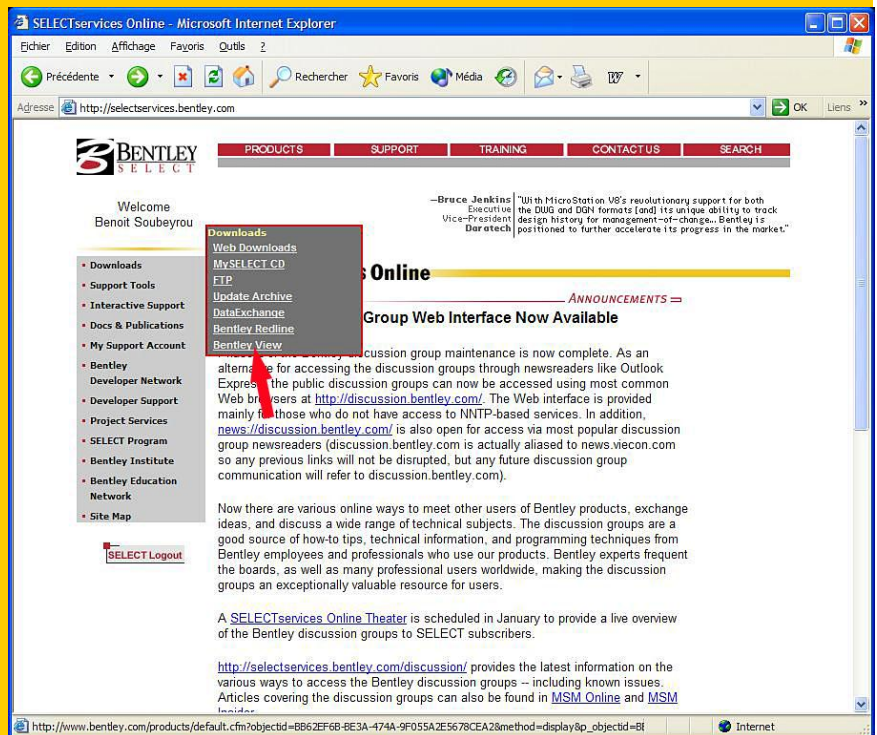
SELECTservices Online - Microsoft Internet Explorer

Fichier Edition Affichage Favoris Outils ?

Précédente Rechercher Favoris Média

Adresse http://selectservices.bentley.com OK Liens »

BENTLEY SELECT

PRODUCTS SUPPORT TRAINING CONTACT US SEARCH

Welcome Benoit Soubeyrou

—Bruce Jenkins Executive Vice-President Daratech "With MicroStation V8's revolutionary support for both the DWG and DGN formats [and] its unique ability to track design history for management-of-change... Bentley is positioned to further accelerate its progress in the market."

Downloads
Web Downloads
MySELECT CD
FTP
Update Archive
DataExchange
Bentley Redline
Bentley View

• Downloads
• Support Tools
• Interactive Support
• Docs & Publications
• My Support Account
• Bentley Developer Network
• Developer Support
• Project Services
• SELECT Program
• Bentley Institute
• Bentley Education Network
• Site Map

SELECT Logout

s Online

ANNOUNCEMENTS

Group Web Interface Now Available

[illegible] discussion group maintenance is now complete. As an alternative for accessing the discussion groups through newsreaders like Outlook Express, the public discussion groups can now be accessed using most common Web browsers at http://discussion.bentley.com/. The Web interface is provided mainly for those who do not have access to NNTP-based services. In addition, news://discussion.bentley.com/ is also open for access via most popular discussion group newsreaders (discussion.bentley.com is actually aliased to news.viecon.com so any previous links will not be disrupted, but any future discussion group communication will refer to discussion.bentley.com).

Now there are various online ways to meet other users of Bentley products, exchange ideas, and discuss a wide range of technical subjects. The discussion groups are a good source of how-to tips, technical information, and programming techniques from Bentley employees and professionals who use our products. Bentley experts frequent the boards, as well as many professional users worldwide, making the discussion groups an exceptionally valuable resource for users.

A SELECTservices Online Theater is scheduled in January to provide a live overview of the Bentley discussion groups to SELECT subscribers.

http://selectservices.bentley.com/discussion/ provides the latest information on the various ways to access the Bentley discussion groups -- including known issues. Articles covering the discussion groups can also be found in MSM Online and MSM Insider

http://www.bentley.com/products/default.cfm?objectid=BB62EF6B-BE3A-474A-9F055A2E5678CEA2&method=display&p_objectid=BE Internet